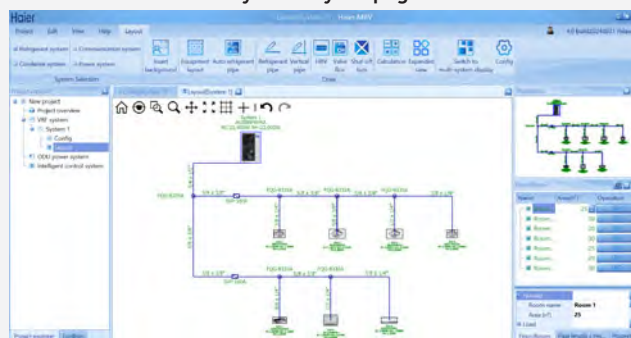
Haier

Haier MRV

Project Edit View Help Layout

Refrigerant system Communication system

Condense system Power system

System Selection

Insert background

Equipment layout

Auto refrigerant pipe

Refrigerant pipe

Vertical pipe

HBV

Valve Box

Shut off box

Calculation

Expanded view

Switch to multi-system display

Config

Draw

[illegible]

New project

Project overview

VRF system

System 1

Config

Layout

ODU power system

Intelligent control system

Project overview

Layout[System 1]

System 1

Name

Room

Room

Room

Room

Room

Room

Room

Room name

Room 1

Area

25

Load

Project overview